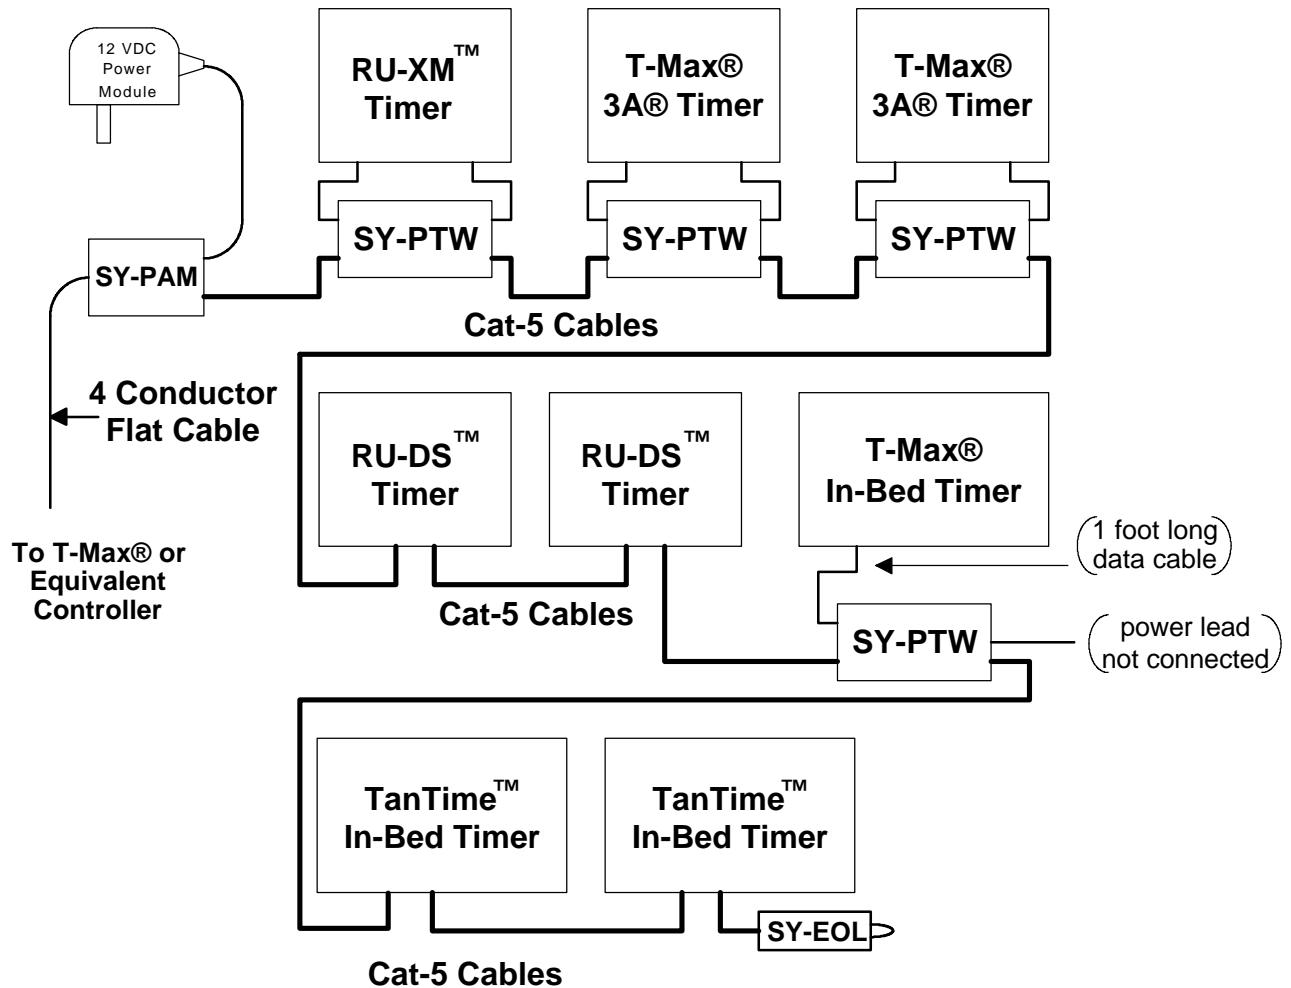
12 VDC Power Module

RU-XM™ Timer

T-Max® 3A® Timer

T-Max® 3A® Timer

SY-PTW

SY-PTW

SY-PTW

SY-PAM

Cat-5 Cables

4 Conductor Flat Cable

RU-DS™ Timer

RU-DS™ Timer

T-Max® In-Bed Timer

1 foot long data cable

To T-Max® or Equivalent Controller

Cat-5 Cables

SY-PTW

power lead not connected

TanTime™ In-Bed Timer

TanTime™ In-Bed Timer

SY-EOL

Cat-5 Cables